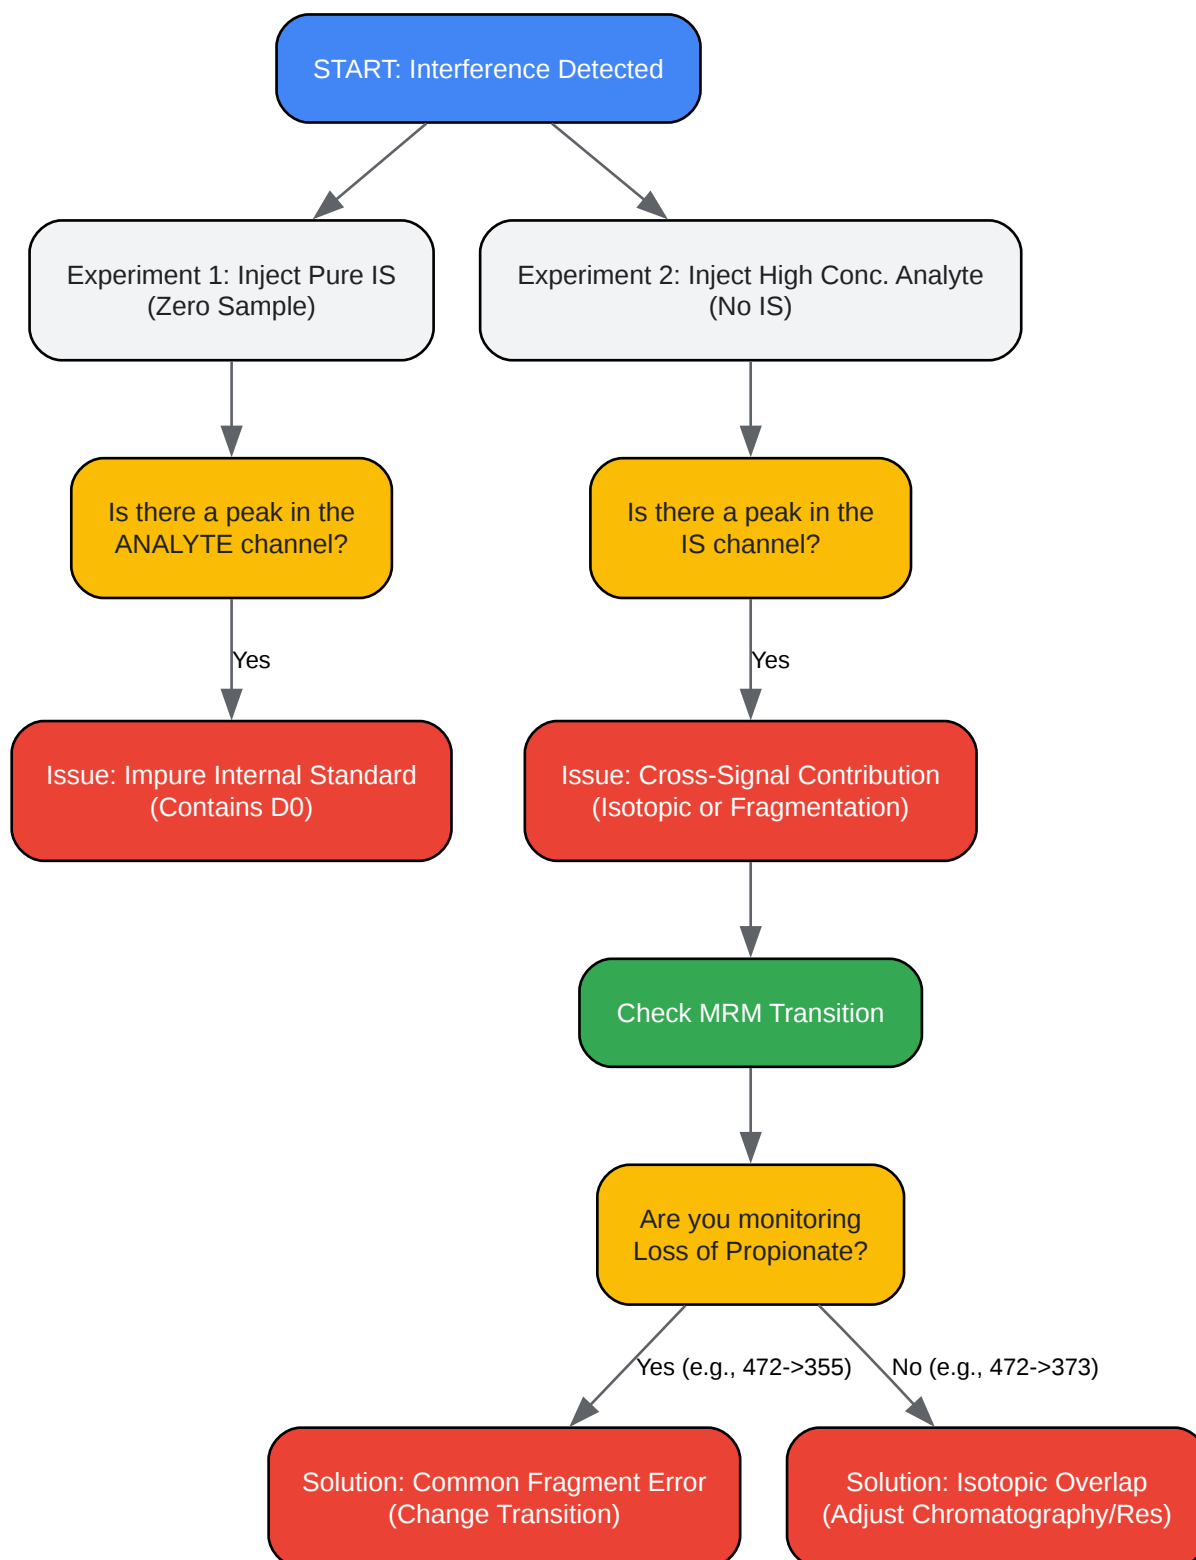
START: Interference Detected

Experiment 1: Inject Pure IS (Zero Sample)

Experiment 2: Inject High Conc. Analyte (No IS)

Is there a peak in the ANALYTE channel?

Is there a peak in the IS channel?

Yes

Yes

Issue: Impure Internal Standard (Contains D0)

Issue: Cross-Signal Contribution (Isotopic or Fragmentation)

Check MRM Transition

Are you monitoring Loss of Propionate?

Yes (e.g., 472->355)

No (e.g., 472->373)

Solution: Common Fragment Error (Change Transition)

Solution: Isotopic Overlap (Adjust Chromatography/Res)